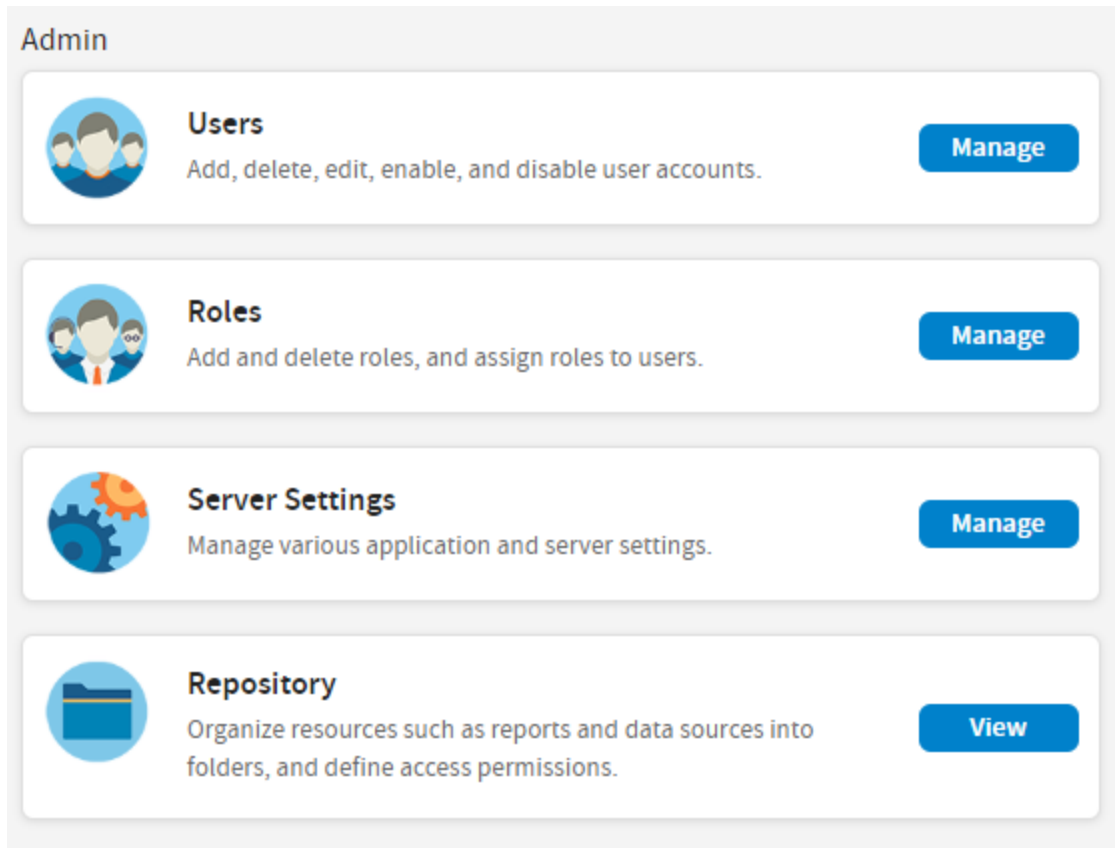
Admin

Users
Add, delete, edit, enable, and disable user accounts.
Manage

Roles
Add and delete roles, and assign roles to users.
Manage

Server Settings
Manage various application and server settings.
Manage

Repository
Organize resources such as reports and data sources into folders, and define access permissions.
View